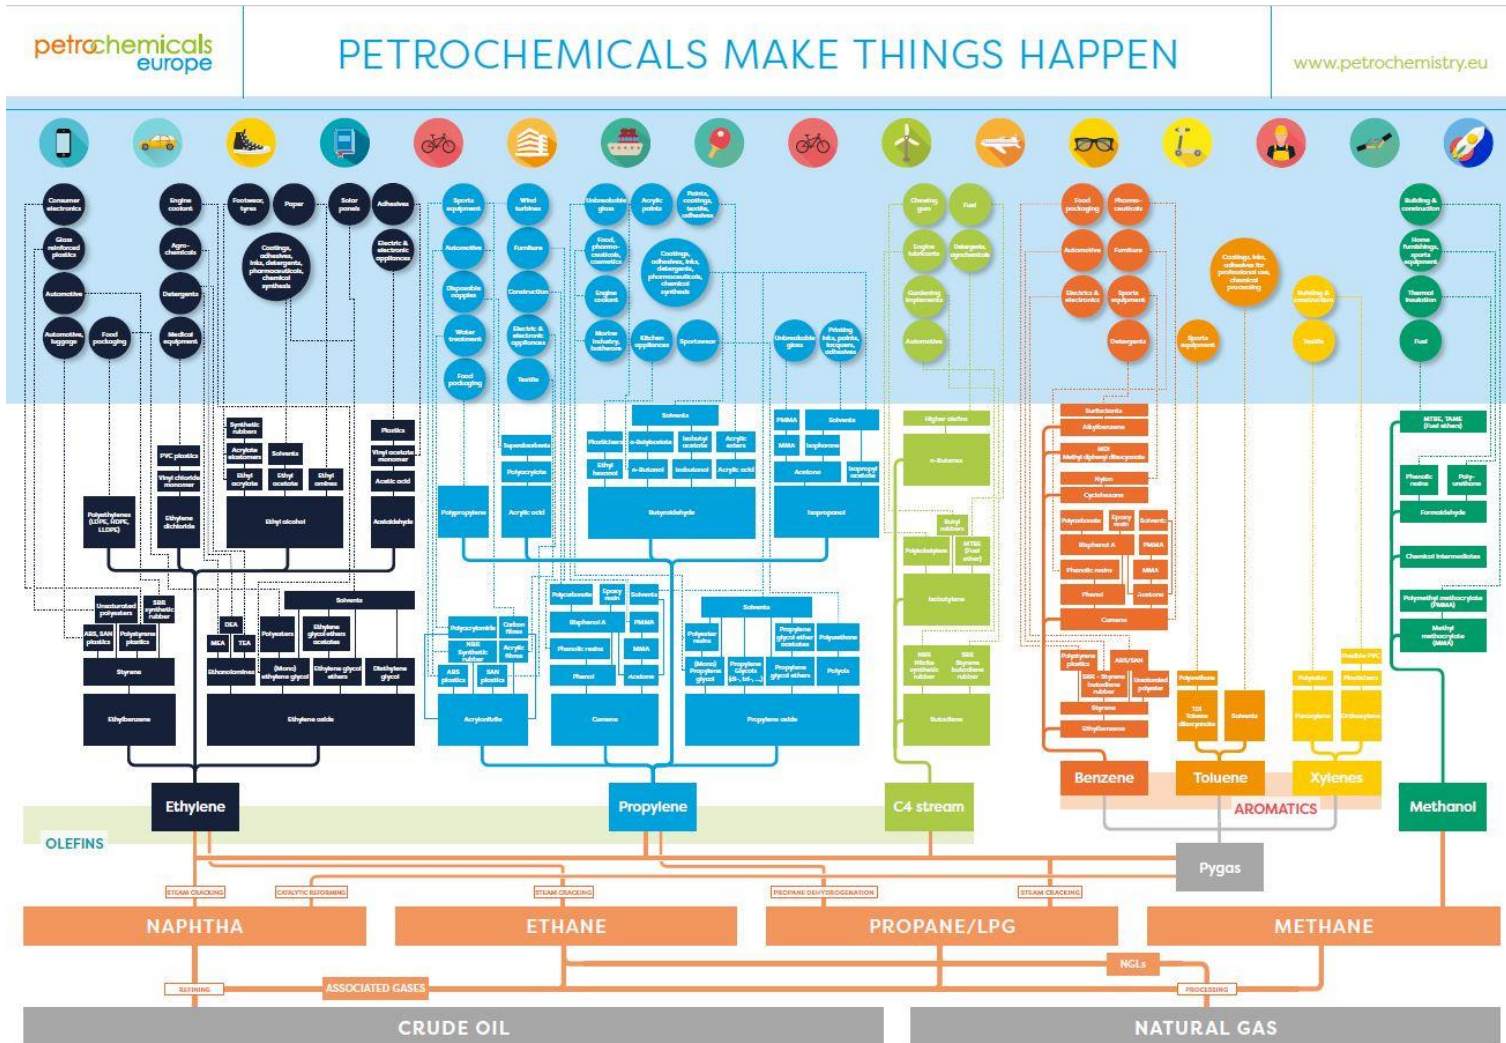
petrochemicals europe

PETROCHEMICALS MAKE THINGS HAPPEN

www.petrochemistry.eu

Consumer electronics
Glass reinforced plastics
Automotive
Automotive, luggage
Food packaging
Engine coolant
Agro-chemicals
Detergents
Medical equipment
Footwear, tyres
Paper
Solar panels
Adhesives
Coatings, adhesives, inks, detergents, pharmaceuticals, chemical synthesis
Electric & electronic appliances

Sports equipment
Automotive
Disposable nappies
Water treatment
Food packaging
Wind turbines
Furniture
Construction
Electric & electronic appliances
Textile
Unbreakable glass
Acrylic paints
Paints, coatings, textile, adhesives
Food, pharmaceuticals, cosmetics
Coatings, adhesives, inks, detergents, pharmaceuticals, chemical synthesis
Engine coolant
Marine industry, bathware
Kitchen appliances
Sportswear
Unbreakable glass
Printing inks, paints, lacquers, adhesives

Chewing gum
Fuel
Engine lubricants
Detergents, agrochemicals
Gardening implements
Automotive

Food packaging
Pharmaceuticals
Automotive
Furniture
Electrics & electronics
Sports equipment
Detergents
Coatings, inks, adhesives for professional use, chemical processing
Sports equipment
Building & construction
Textile

Building & construction
Home furnishings, sports equipment
Thermal insulation
Fuel

Plastics
Vinyl acetate monomer
Acetic acid
Acetaldehyde
Synthetic rubbers
Acrylate elastomers
Solvents
PVC plastics
Vinyl chloride monomer
Ethylene dichloride
Ethyl acrylate
Ethyl acetate
Ethyl amines
Ethyl alcohol
Polyethylenes (LLDPE, HDPE, LLDPE)
Unsaturated polyesters
SBR synthetic rubber
ABS, SAN plastics
Polystyrene plastics
Styrene
Ethylbenzene
DEA
TEA
MEA
Ethanolamines
Polyesters
Solvents
Ethylene glycol ethers acetates
(Mono) ethylene glycol
Ethylene glycol ethers
Diethylene glycol
Ethylene oxide
Ethylene

Superabsorbents
Polyacrylate
Polypropylene
Acrylic acid
Plasticisers
n-Butylacetate
Isobutyl acetate
Acrylic esters
Solvents
Ethyl hexanol
n-Butanol
Isobutanol
Acrylic acid
Butyraldehyde
PMMA
Solvents
MMA
Isophorone
Acetone
Isopropyl acetate
Isopropanol
Polyacrylamide
Carbon fibres
NBR Synthetic rubber
Acrylic fibres
ABS plastics
SAN plastics
Acrylonitrile
Polycarbonate
Epoxy resin
Solvents
Bisphenol A
PMMA
Phenolic resins
MMA
Phenol
Acetone
Cumene
Solvents
Polyester resins
Propylene glycol ether acetates
Polyurethane
(Mono) Propylene glycol
Propylene Glycols (di-, tri-,...)
Propylene glycol ethers
Polyols
Propylene oxide
Propylene

Higher olefins
n-Butenes
Butyl rubbers
Polyisobutylene
MTBE (Fuel ether)
Isobutylene
NBR Nitrile synthetic rubber
SBR Styrene butadiene rubber
Butadiene
C4 stream

Surfactants
Alkylbenzene
MDI Methyl diphenyl diisocyanate
Nylon
Cyclohexane
Polycarbonate
Epoxy resin
Solvents
Bisphenol A
PMMA
Phenolic resins
MMA
Phenol
Acetone
Cumene
Polystyrene plastics
ABS/SAN
SBR - Styrene butadiene rubber
Unsaturated polyester
Styrene
Ethylbenzene
Polyurethane
TDI Toluene diisocyanate
Solvents
Polyester
Flexible PVC
Paraxylene
Plasticisers
Orthoxylene
Benzene
Toluene
Xylenes
AROMATICS

MTBE, TAME (Fuel ethers)
Phenolic resins
Polyurethane
Formaldehyde
Chemical intermediates
Polymethyl methacrylate (PMMA)
Methyl methacrylate (MMA)
Methanol

OLEFINS
Pygas
STEAM CRACKING
CATALYTIC REFORMING
STEAM CRACKING
PROPANE DEHYDROGENATION
STEAM CRACKING
NAPHTHA
ETHANE
PROPANE/LPG
METHANE
NGLs
REFINING
ASSOCIATED GASES
PROCESSING
CRUDE OIL
NATURAL GAS